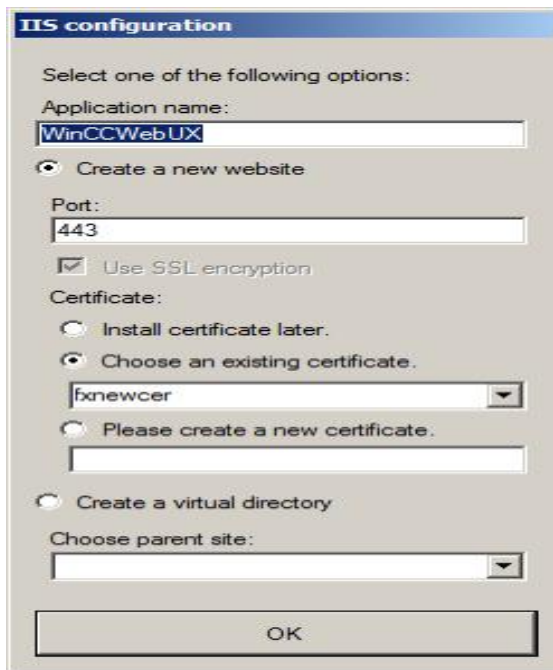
IIS configuration

Select one of the following options:

Application name:

WinCCWebUX

Create a new website

Port:

443

Use SSL encryption

Certificate:

Install certificate later.

Choose an existing certificate.

fxnewcer

Please create a new certificate.

Create a virtual directory

Choose parent site:

OK